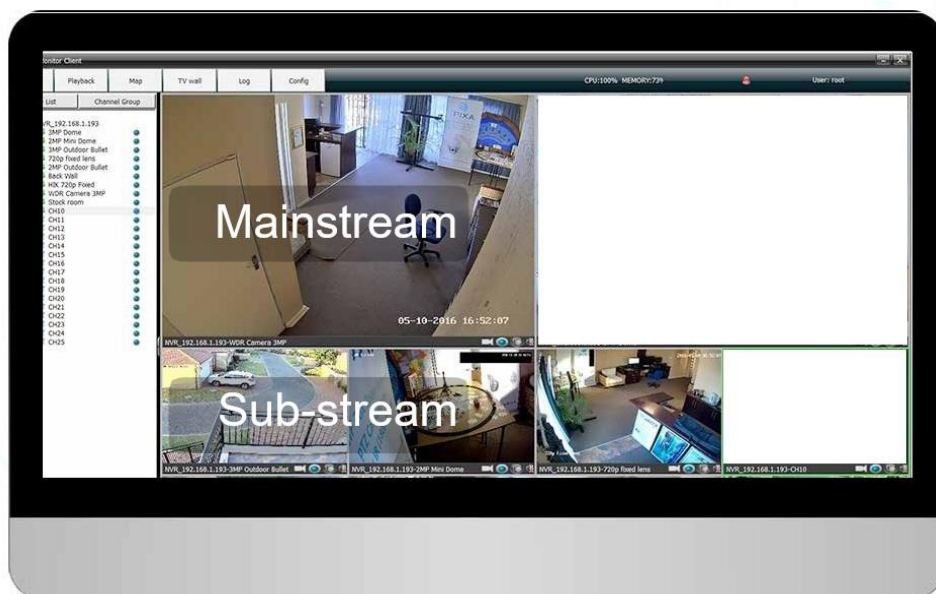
lonitor Client

Playback
Map
TV wall
Log
Config

CPU:100% MEMORY:73%
User: root

List
Channel Group

VR_192.168.1.193
3MP Dome
2MP Mini Dome
3MP Outdoor Bullet
720p fixed lens
2MP Outdoor Bullet
Back Wall
HX 720p Fixed
WDR Camera 3MP
Stock room
CH10
CH11
CH12
CH13
CH14
CH15
CH16
CH17
CH18
CH19
CH20
CH21
CH22
CH23
CH24
CH25

PIXA

Mainstream

05-10-2016 16:52:07

NVR_192.168.1.193-WDR Camera 3MP

Sub-stream

NVR_192.168.1.193-3MP Outdoor Bullet
NVR_192.168.1.193-2MP Mini Dome
NVR_192.168.1.193-720p fixed lens
NVR_192.168.1.193-CH10